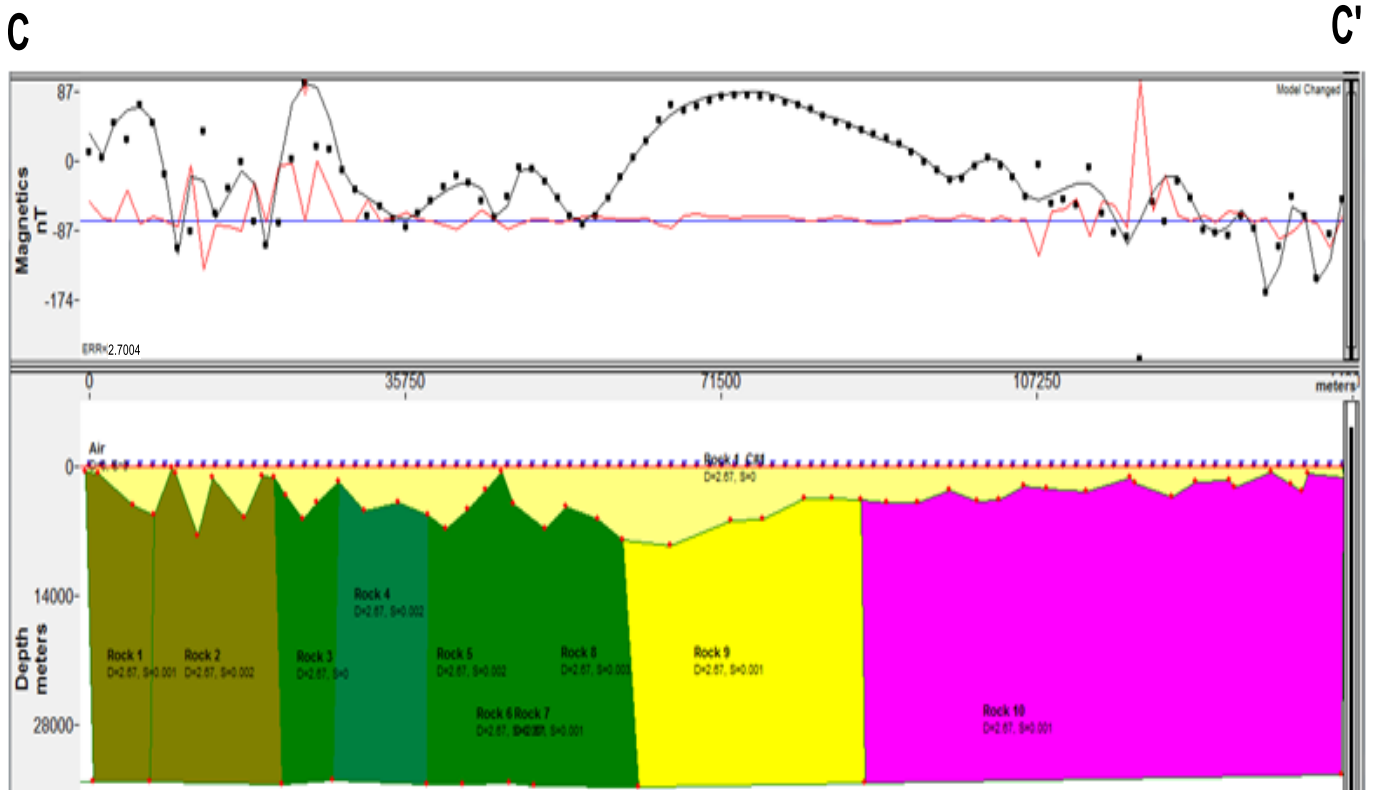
C

C'

Model Changed

87-

0-

-87-

-174-

Magnetics nT

ERR=2.7004

0

35750

71500

107250

meters

Air

Rock 1 CM
D=2.67, S=0

0-

14000-

28000-

Depth meters

Rock 1
D=2.67, S=0.001

Rock 2
D=2.67, S=0.002

Rock 3
D=2.67, S=0

Rock 4
D=2.67, S=0.002

Rock 5
D=2.67, S=0.002

Rock 6 Rock 7
D=2.67, S=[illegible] S=0.001

Rock 8
D=2.67, S=0.003

Rock 9
D=2.67, S=0.001

Rock 10
D=2.67, S=0.001